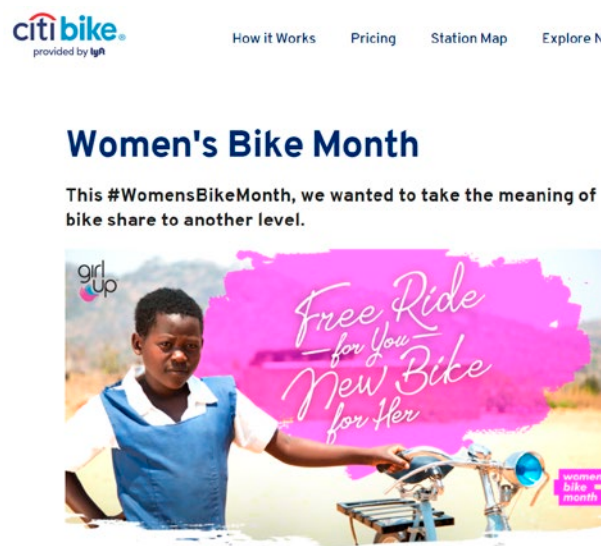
citi bike
provided by lyft

How it Works Pricing Station Map Explore N

Women's Bike Month

This #WomensBikeMonth, we wanted to take the meaning of bike share to another level.

girl up

Free Ride for You New Bike for Her

women bike month